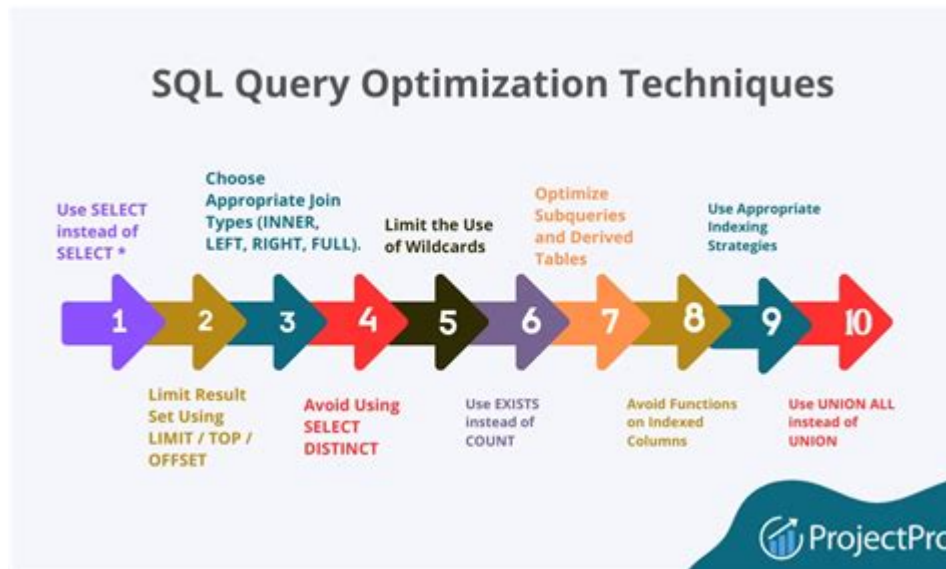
SQL Query Optimization Techniques

Use SELECT instead of SELECT *

Choose Appropriate Join Types (INNER, LEFT, RIGHT, FULL).

Limit the Use of Wildcards

Optimize Subqueries and Derived Tables

Use Appropriate Indexing Strategies

1 2 3 4 5 6 7 8 9 10

Limit Result Set Using LIMIT / TOP / OFFSET

Avoid Using SELECT DISTINCT

Use EXISTS instead of COUNT

Avoid Functions on Indexed Columns

Use UNION ALL instead of UNION

ProjectPro